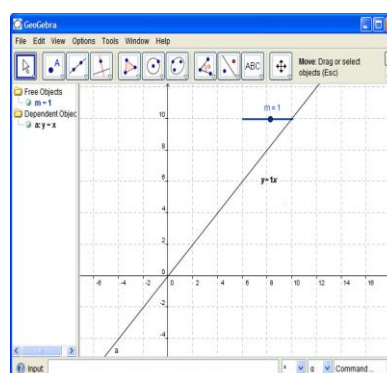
GeoGebra

File Edit View Options Tools Window Help

ABC

Move: Drag or select objects (Esc)

Free Objects
m = 1
Dependent Objec
a: y = x

m = 1

y = 1x

10
8
6
4
2
0
-2
-4

-6 -4 -2 0 2 4 6 8 10 12 14 16

a

Input:

Command...